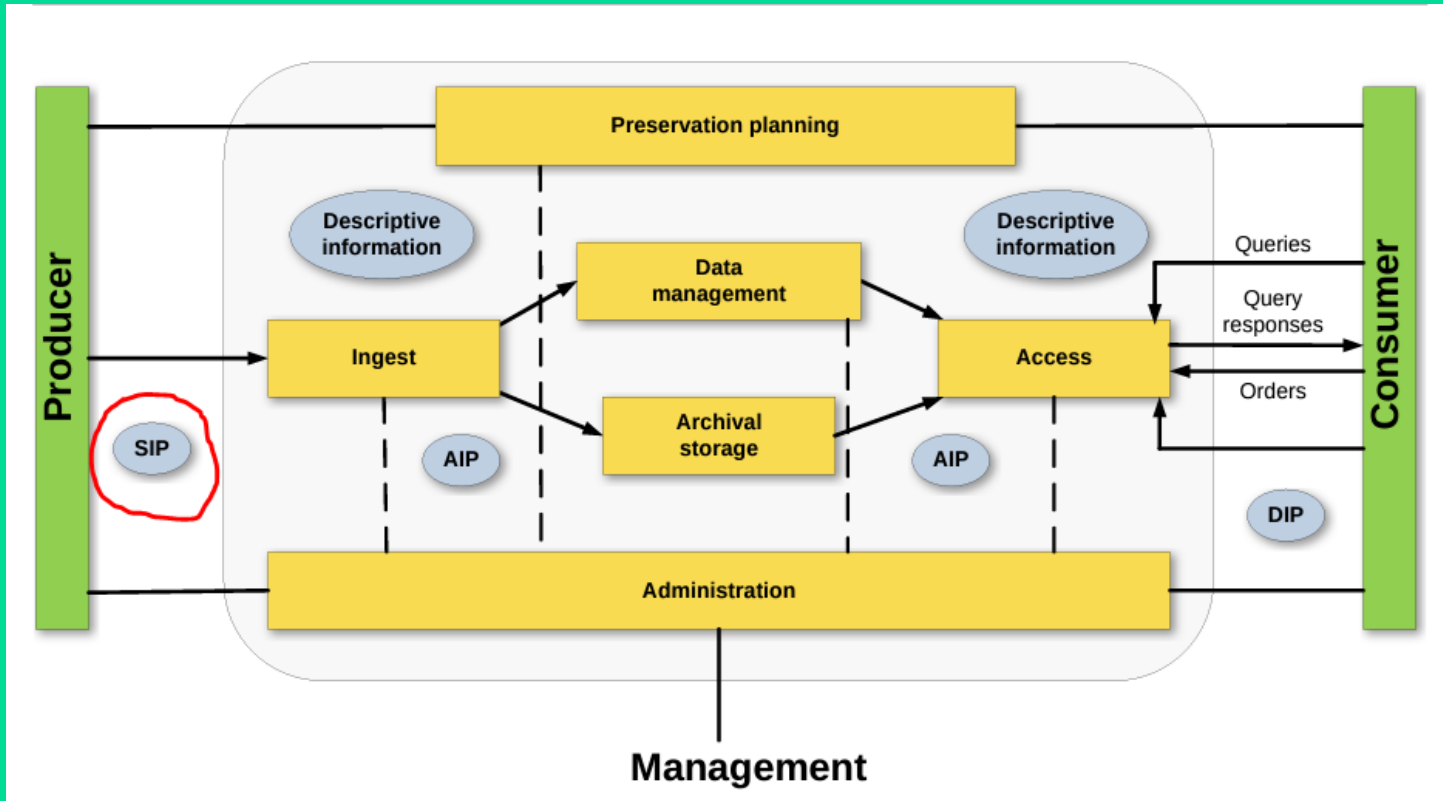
Producer

Preservation planning

Descriptive information

Descriptive information

Queries

Data management

Query responses

Ingest

Access

Orders

SIP

AIP

Archival storage

AIP

DIP

Administration

Consumer

Management